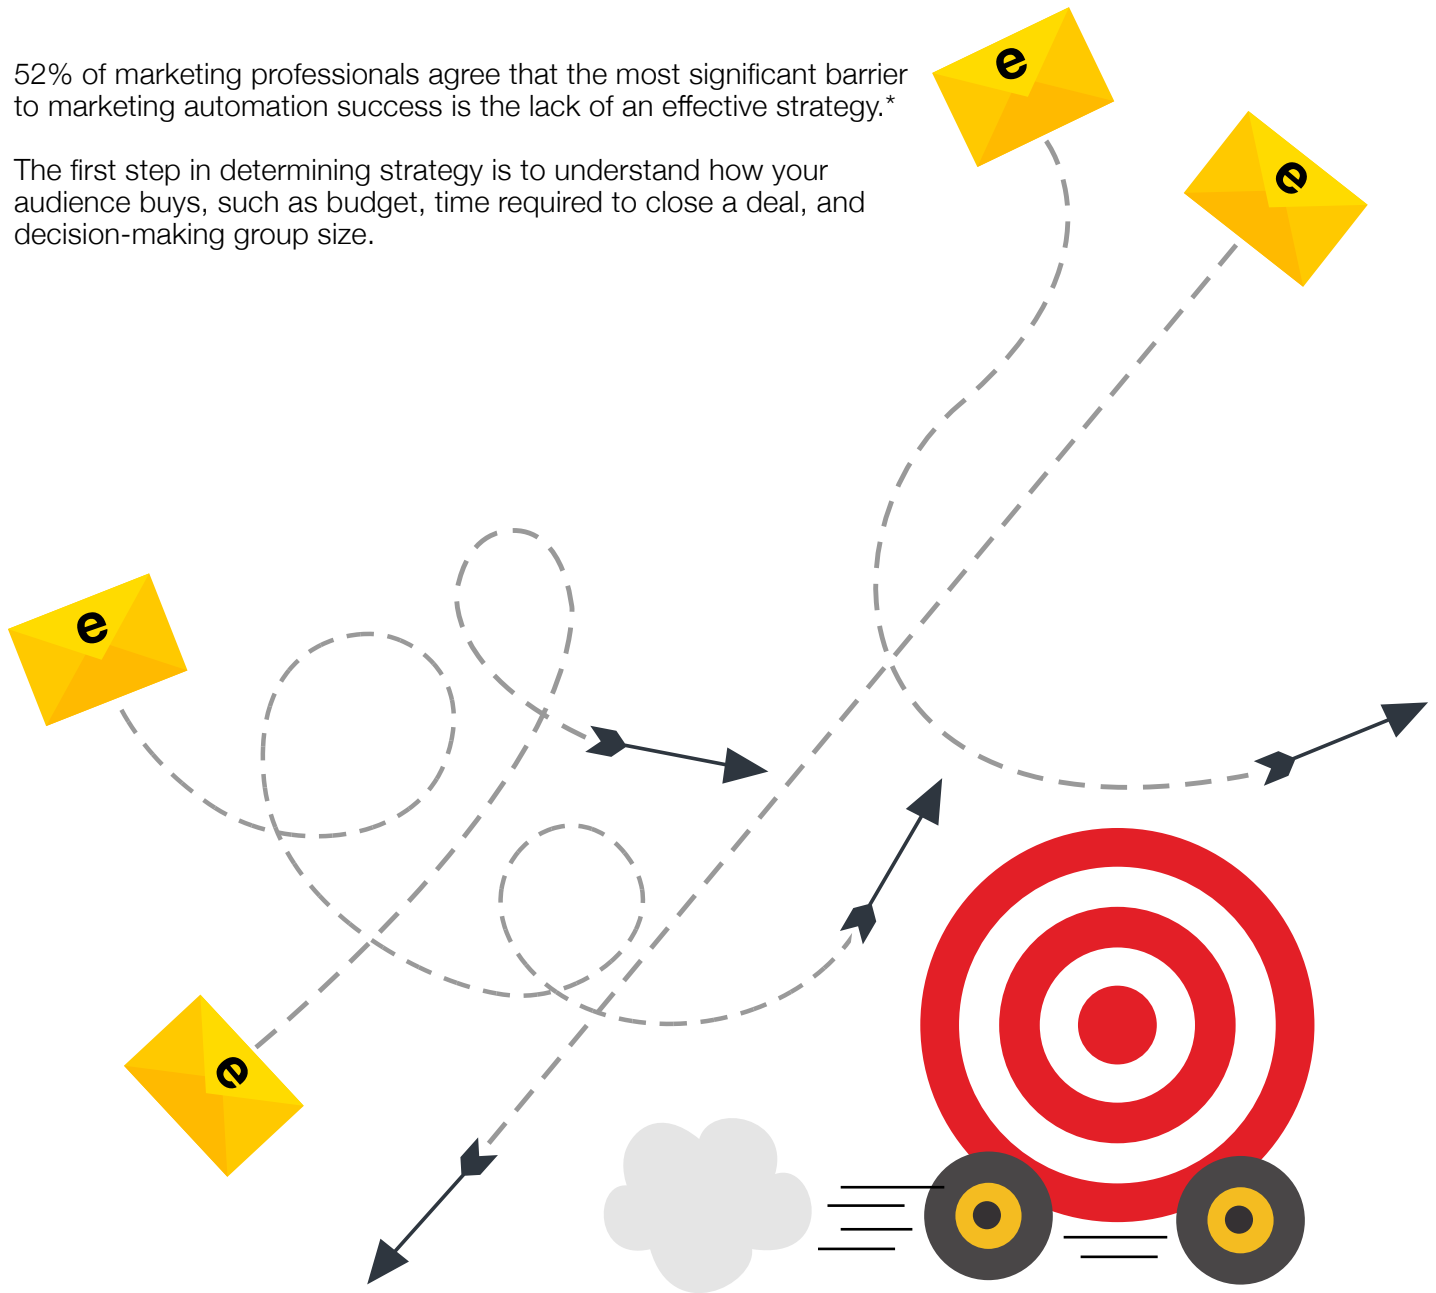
52% of marketing professionals agree that the most significant barrier to marketing automation success is the lack of an effective strategy.*

The first step in determining strategy is to understand how your audience buys, such as budget, time required to close a deal, and decision-making group size.

e

e

e

e